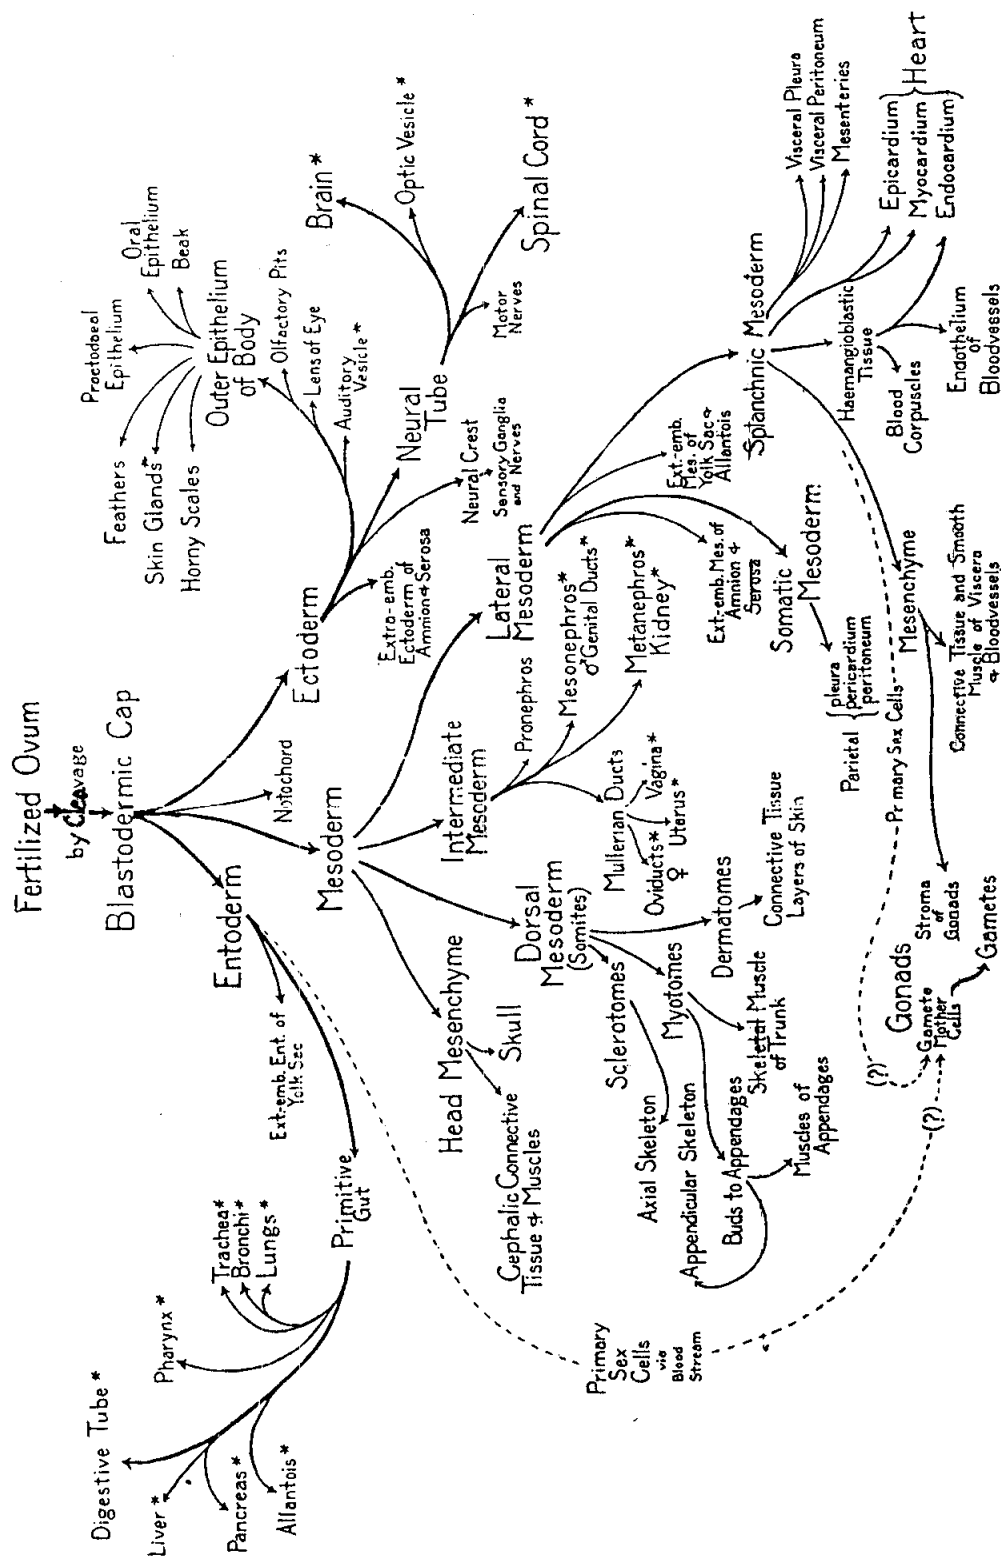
Fertilized Ovum
by Cleavage
Blastodermic Cap
Ectoderm
Notochord
Mesoderm
Entoderm

Extra-emb. Ectoderm of Amnion + Serosa
Neural Crest
Sensory Ganglia and Nerves
Neural Tube
Brain *
Optic Vesicle *
Spinal Cord *
Motor Nerves
Outer Epithelium of Body
Proctodaeal Epithelium
Oral Epithelium
Beak
Olfactory Pits
Lens of Eye
Auditory Vesicle *
Feathers
Skin Glands *
Horny Scales

Lateral Mesoderm
Ext.-emb. Mes. of Yolk Sac + Allantois
Splanchnic Mesoderm
Visceral Pleura
Visceral Peritoneum
Mesenteries
Epicardium
Myocardium
Endocardium
Heart
Haemangioblastic Tissue
Blood Corpuscles
Endothelium of Bloodvessels
Ext.-emb. Mes. of Amnion + Serosa
Somatic Mesoderm
Parietal {pleura pericardium peritoneum
Mesenchyme
Connective Tissue and Smooth Muscle of Viscera + Bloodvessels
Primary Sex Cells
Stroma of Gonads
Gonads
Gametes
Gamete Mother Cells
(?)
(?)

Intermediate Mesoderm
Pronephros
Mesonephros* ♂ Genital Ducts*
Metanephros* Kidney*
Mullerian Ducts
Vagina*
Uterus*
Oviducts* ♀

Dorsal Mesoderm (Somites)
Dermatomes
Connective Tissue Layers of Skin
Myotomes
Skeletal Muscle of Trunk
Sclerotomes
Axial Skeleton
Appendicular Skeleton
Buds to Appendages
Muscles of Appendages

Head Mesenchyme
Skull
Cephalic Connective Tissue + Muscles

Ext.-emb. Ent. of Yolk Sac
Primitive Gut
Trachea*
Bronchi*
Lungs*
Pharynx*
Digestive Tube*
Liver*
Pancreas*
Allantois*
Primary Sex Cells via Blood Stream